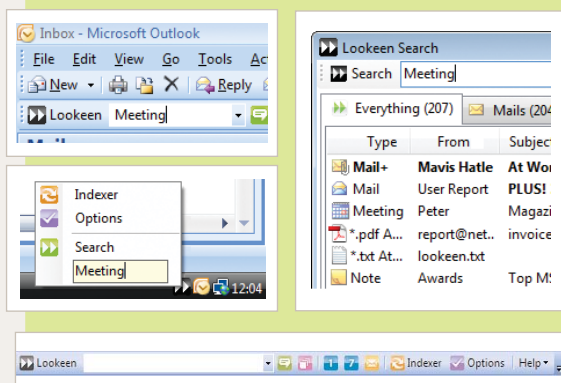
Inbox - Microsoft Outlook

File Edit View Go Tools Ac

New Reply

Lookeen Meeting

Indexer
Options
Search
Meeting

12:04

Lookeen Search

Search Meeting

Everything (207) Mails (20

| Type | From | Subjec |
|---|---|---|
| Mail+ | Mavis Hatle | At Wo |
| Mail | User Report | PLUS! |
| Meeting | Peter | Magazi |
| *.pdf A... | report@net... | invoice |
| *.txt At... | lookeen.txt | |
| Note | Awards | Top M |

Lookeen Indexer Options Help